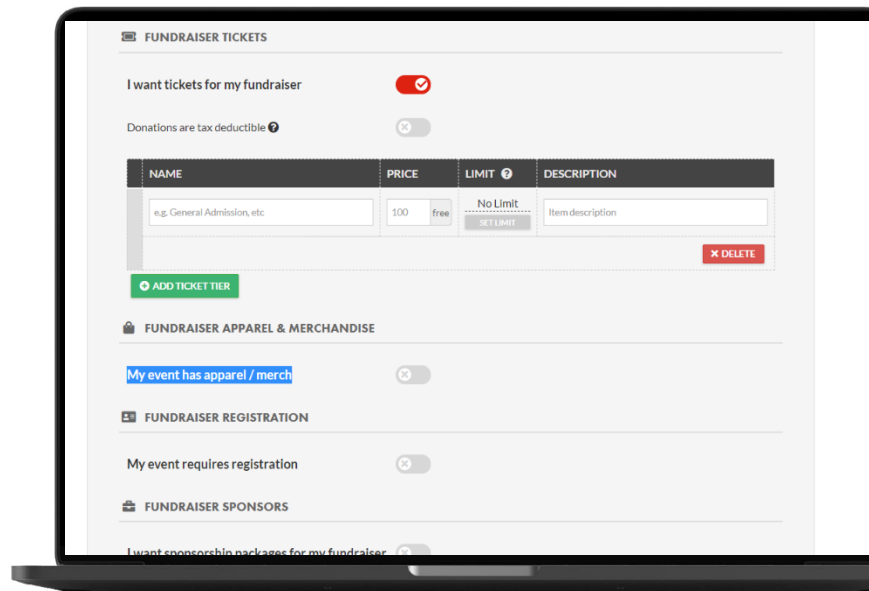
FUNDRAISER TICKETS

I want tickets for my fundraiser

Donations are tax deductible

| NAME | PRICE | LIMIT | DESCRIPTION |
|---|---|---|---|
| e.g. General Admission, etc | 100 free | No Limit SET LIMIT | Item description |

DELETE

ADD TICKET TIER

FUNDRAISER APPAREL & MERCHANDISE

My event has apparel / merch

FUNDRAISER REGISTRATION

My event requires registration

FUNDRAISER SPONSORS

I want sponsorship packages for my fundraiser